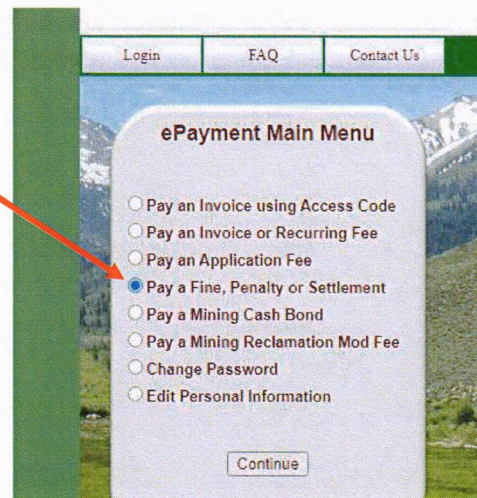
Login
FAQ
Contact Us

ePayment Main Menu

Pay an Invoice using Access Code
Pay an Invoice or Recurring Fee
Pay an Application Fee
Pay a Fine, Penalty or Settlement
Pay a Mining Cash Bond
Pay a Mining Reclamation Mod Fee
Change Password
Edit Personal Information

Continue